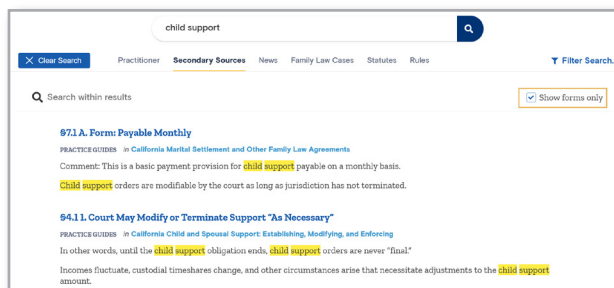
child support

Clear Search Practitioner Secondary Sources News Family Law Cases Statutes Rules

Filter Search.

Search within results

Show forms only

§7.1 A. Form: Payable Monthly

PRACTICE GUIDES in California Marital Settlement and Other Family Law Agreements

Comment: This is a basic payment provision for child support payable on a monthly basis.

Child support orders are modifiable by the court as long as jurisdiction has not terminated.

§4.1 1. Court May Modify or Terminate Support "As Necessary"

PRACTICE GUIDES in California Child and Spousal Support: Establishing, Modifying, and Enforcing

In other words, until the child support obligation ends, child support orders are never "final."

Incomes fluctuate, custodial timeshares change, and other circumstances arise that necessitate adjustments to the child support amount.